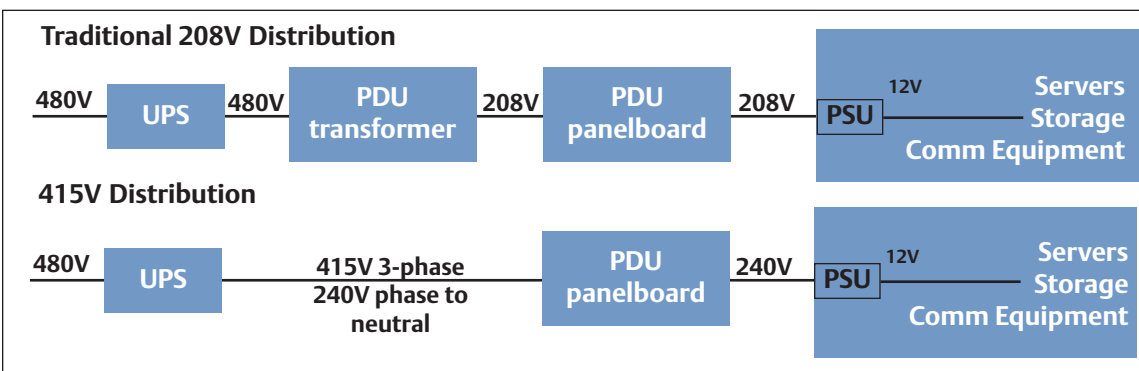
Traditional 208V Distribution

480V UPS 480V PDU transformer 208V PDU panelboard 208V PSU 12V Servers Storage Comm Equipment

415V Distribution

480V UPS 415V 3-phase 240V phase to neutral PDU panelboard 240V PSU 12V Servers Storage Comm Equipment